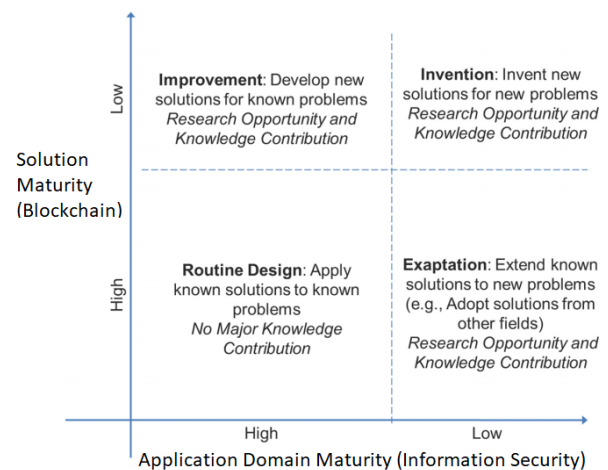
Low

Improvement: Develop new solutions for known problems
Research Opportunity and Knowledge Contribution

Invention: Invent new solutions for new problems
Research Opportunity and Knowledge Contribution

Solution Maturity (Blockchain)

High

Routine Design: Apply known solutions to known problems
No Major Knowledge Contribution

Exaptation: Extend known solutions to new problems (e.g., Adopt solutions from other fields)
Research Opportunity and Knowledge Contribution

High

Low

Application Domain Maturity (Information Security)